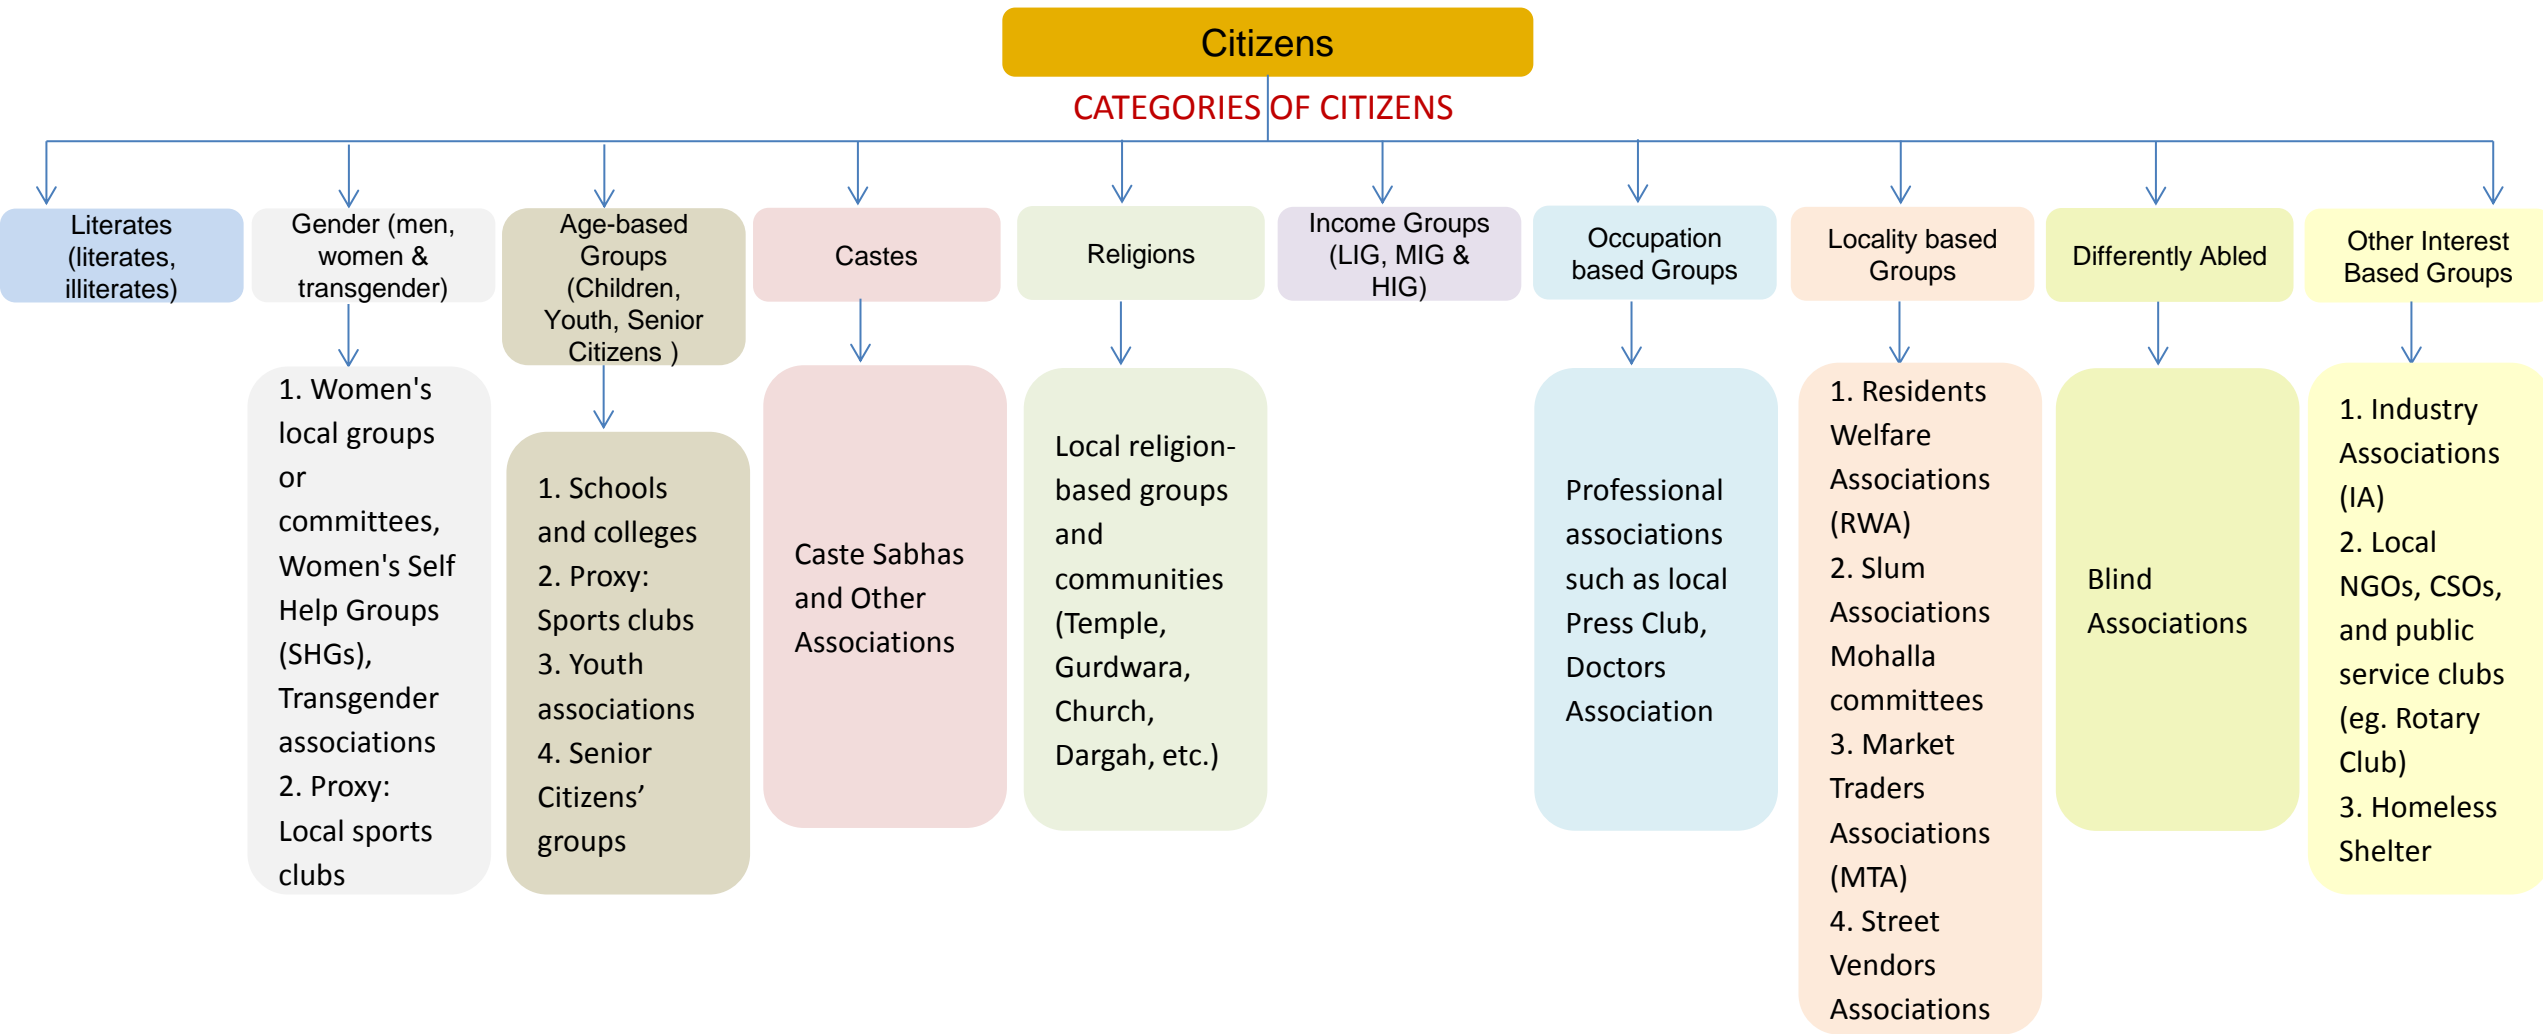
Citizens

CATEGORIES OF CITIZENS

Literates (literates, illiterates)

Gender (men, women & transgender)

1. Women's local groups or committees, Women's Self Help Groups (SHGs), Transgender associations
2. Proxy: Local sports clubs

Age-based Groups (Children, Youth, Senior Citizens )

1. Schools and colleges
2. Proxy: Sports clubs
3. Youth associations
4. Senior Citizens' groups

Castes

Caste Sabhas and Other Associations

Religions

Local religion-based groups and communities (Temple, Gurdwara, Church, Dargah, etc.)

Income Groups (LIG, MIG & HIG)

Occupation based Groups

Professional associations such as local Press Club, Doctors Association

Locality based Groups

1. Residents Welfare Associations (RWA)
2. Slum Associations Mohalla committees
3. Market Traders Associations (MTA)
4. Street Vendors Associations

Differently Abled

Blind Associations

Other Interest Based Groups

1. Industry Associations (IA)
2. Local NGOs, CSOs, and public service clubs (eg. Rotary Club)
3. Homeless Shelter